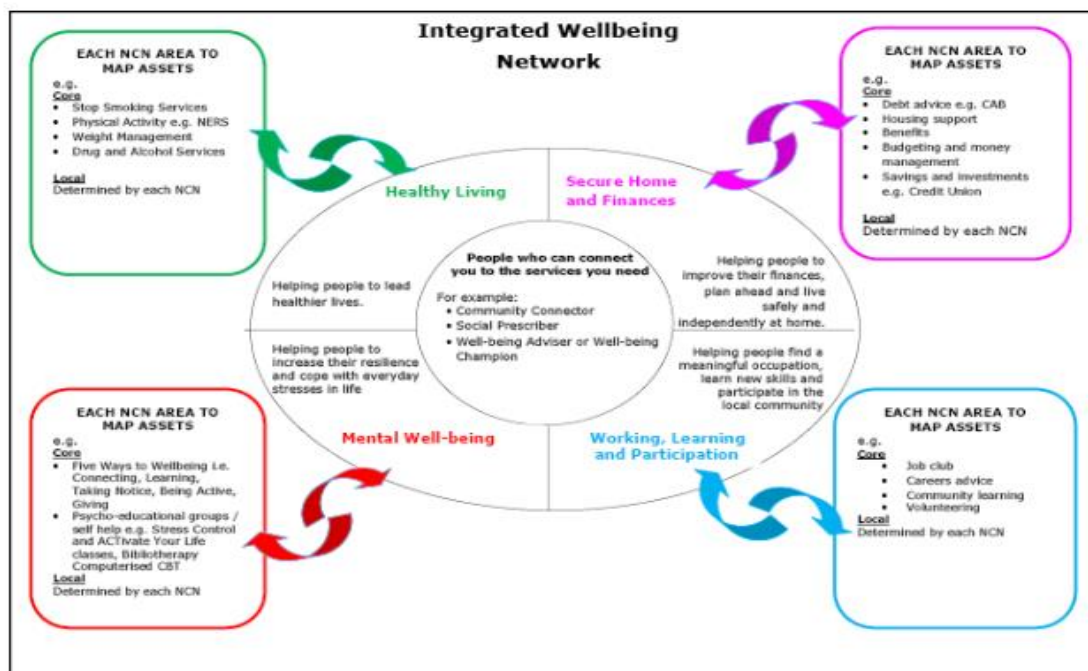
Integrated Wellbeing Network

EACH NCN AREA TO MAP ASSETS
e.g.
Core
- Stop Smoking Services
- Physical Activity e.g. NERS
- Weight Management
- Drug and Alcohol Services

Local
Determined by each NCN

EACH NCN AREA TO MAP ASSETS
e.g.
Core
- Debt advice e.g. CAB
- Housing support
- Benefits
- Budgeting and money management
- Savings and investments e.g. Credit Union

Local
Determined by each NCN

Healthy Living

Secure Home and Finances

People who can connect you to the services you need

For example:
- Community Connector
- Social Prescriber
- Well-being Adviser or Well-being Champion

Helping people to lead healthier lives.

Helping people to improve their finances, plan ahead and live safely and independently at home.

Helping people to increase their resilience and cope with everyday stresses in life

Helping people find a meaningful occupation, learn new skills and participate in the local community

Mental Well-being

Working, Learning and Participation

EACH NCN AREA TO MAP ASSETS
e.g.
Core
- Five Ways to Wellbeing i.e. Connecting, Learning, Taking Notice, Being Active, Giving
- Psycho-educational groups / self help e.g. Stress Control and ACTivate Your Life classes, Bibliotherapy Computerised CBT

Local
Determined by each NCN

EACH NCN AREA TO MAP ASSETS
e.g.
Core
- Job club
- Careers advice
- Community learning
- Volunteering

Local
Determined by each NCN